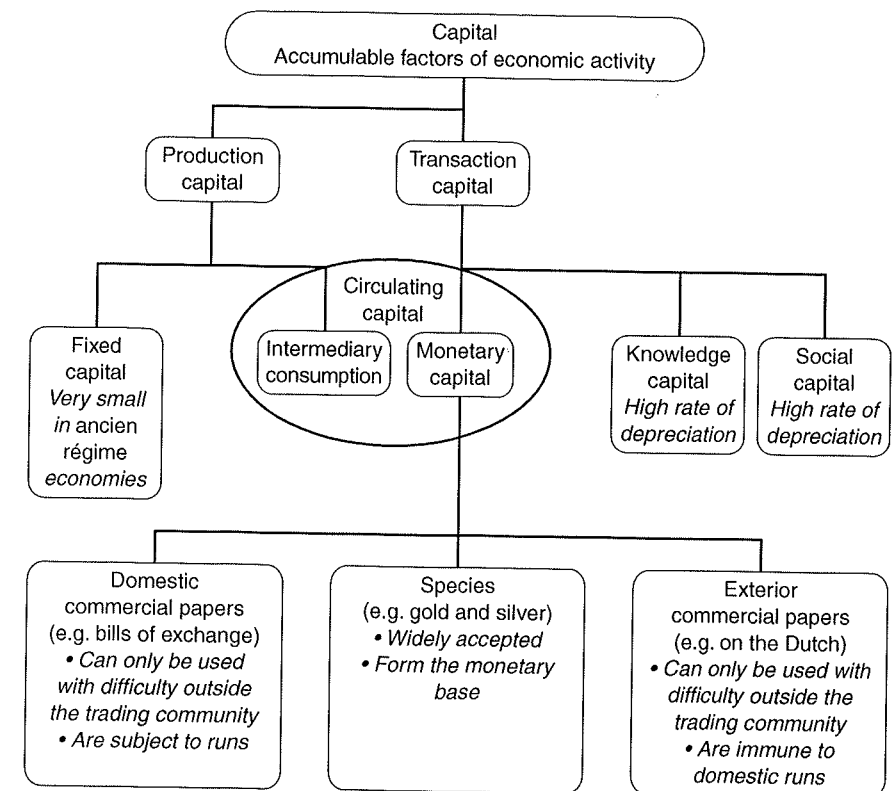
Capital
Accumulable factors of economic activity

Production capital

Transaction capital

Circulating capital

Fixed capital
*Very small in* ancien régime *economies*

Intermediary consumption

Monetary capital

Knowledge capital
*High rate of depreciation*

Social capital
*High rate of depreciation*

Domestic commercial papers (e.g. bills of exchange)
• *Can only be used with difficulty outside the trading community*
• *Are subject to runs*

Species (e.g. gold and silver)
• *Widely accepted*
• *Form the monetary base*

Exterior commercial papers (e.g. on the Dutch)
• *Can only be used with difficulty outside the trading community*
• *Are immune to domestic runs*